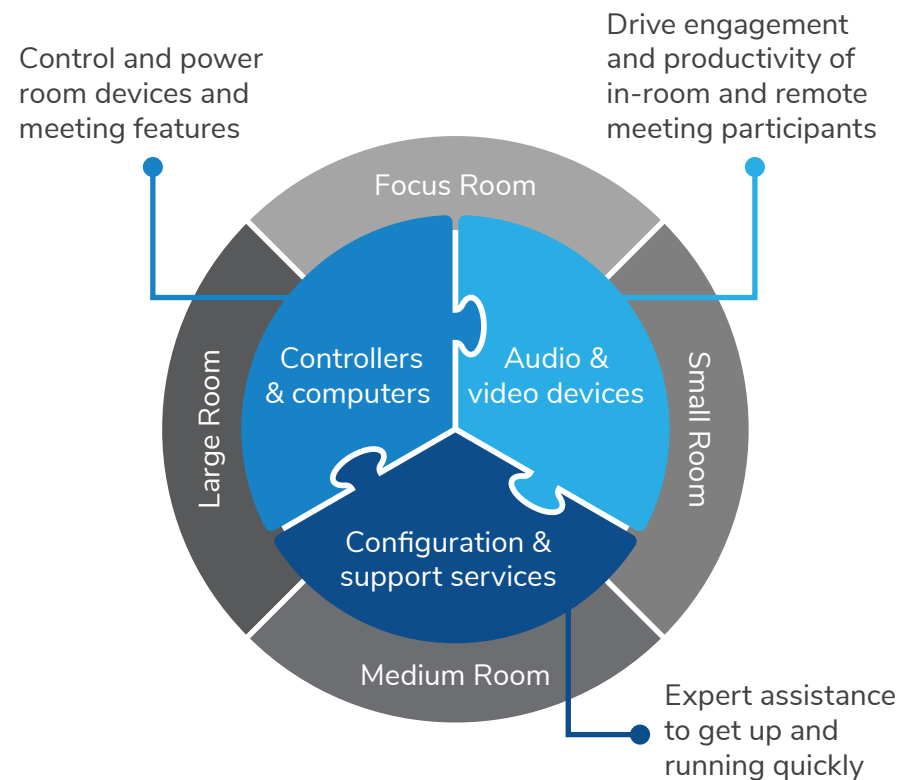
Control and power room devices and meeting features

Drive engagement and productivity of in-room and remote meeting participants

Focus Room

Large Room

Small Room

Medium Room

Controllers & computers

Audio & video devices

Configuration & support services

Expert assistance to get up and running quickly